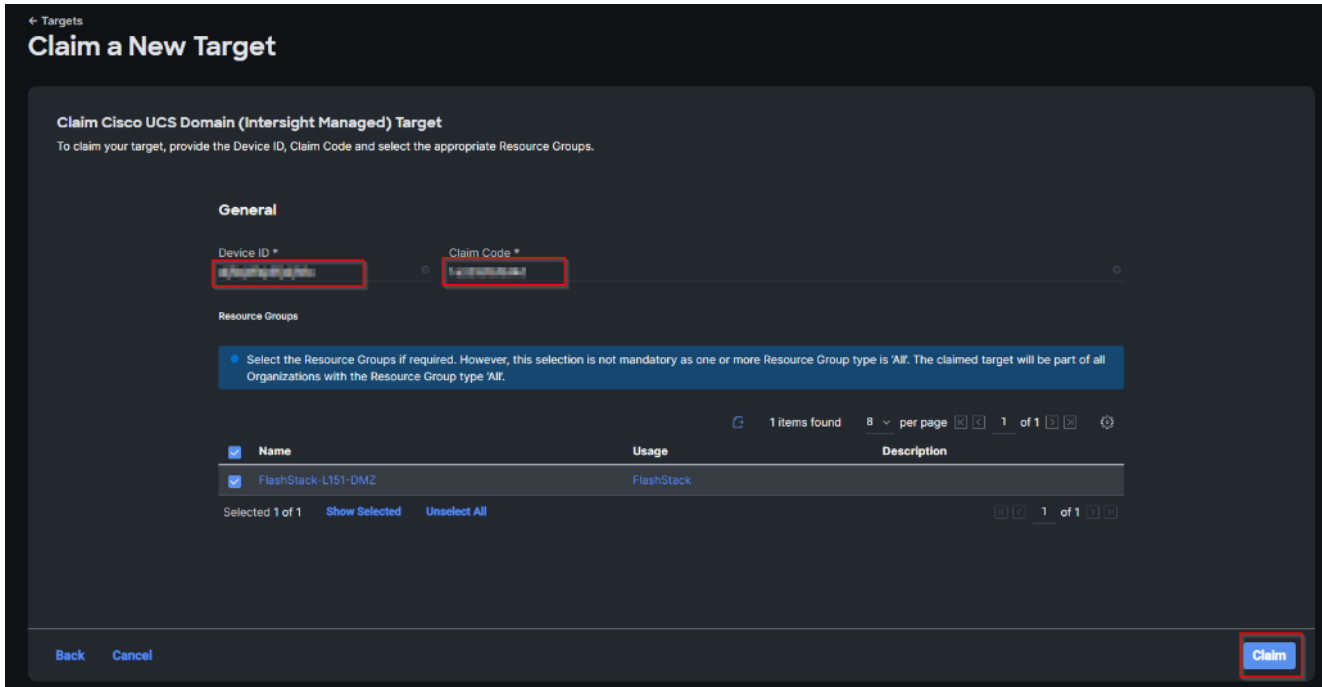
← Targets

Claim a New Target

Claim Cisco UCS Domain (Intersight Managed) Target

To claim your target, provide the Device ID, Claim Code and select the appropriate Resource Groups.

General

Device ID * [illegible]

Claim Code * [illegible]

Resource Groups

Select the Resource Groups if required. However, this selection is not mandatory as one or more Resource Group type is 'All'. The claimed target will be part of all Organizations with the Resource Group type 'All'.

1 items found 8 per page 1 of 1

| Name | Usage | Description |
|---|---|---|
| FlashStack-L151-DMZ | FlashStack | |

Selected 1 of 1 Show Selected Unselect All

1 of 1

Back Cancel

Claim